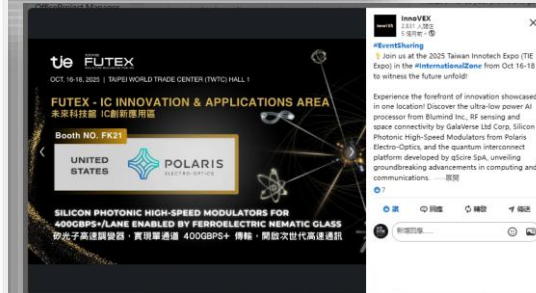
tie FUTEX

OCT. 16-18, 2025 | TAIPEI WORLD TRADE CENTER (TWTC) HALL 1

FUTEX - IC INNOVATION & APPLICATIONS AREA
未來科技館 IC創新應用區

Booth NO. FK21

UNITED STATES

POLARIS
ELECTRO-OPTICS

SILICON PHOTONIC HIGH-SPEED MODULATORS FOR 400GBPS+/LANE ENABLED BY FERROELECTRIC NEMATIC GLASS
矽光子高速調變器，實現單通道 400GBPS+ 傳輸，開啟次世代高速通訊

InnoVEX
2,831 人追蹤
5 個月前

#EventSharing
Join us at the 2025 Taiwan Innotech Expo (TIE Expo) in the #InternationalZone from Oct 16-18 to witness the future unfold!

Experience the forefront of innovation showcased in one location! Discover the ultra-low power AI processor from Blumind Inc., RF sensing and space connectivity by GalaVerse Ltd Corp, Silicon Photonic High-Speed Modulators from Polaris Electro-Optics, and the quantum interconnect platform developed by qScire SpA, unveiling groundbreaking advancements in computing and communications. ......展開

7

讚 回應 轉發 傳送

新增回應......